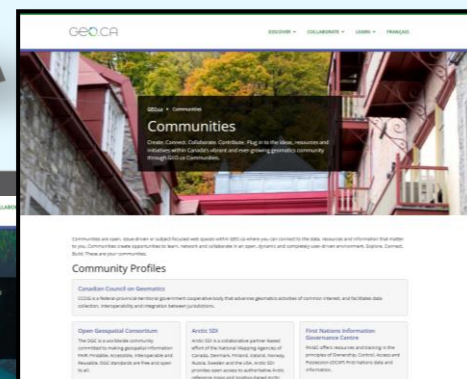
GEO.CA

DISCOVER COLLABORATE LEARN FRANÇAIS

GEO.ca > Communities

Communities

Create. Connect. Collaborate. Contribute. Plug in to the ideas, resources and initiatives within Canada's vibrant and ever-growing geomatics community through GEO.ca Communities.

Communities are open, issue-driven or subject-focused web spaces within GEO.ca where you can connect to the data, resources and information that matter to you. Communities create opportunities to learn, network and collaborate in an open, dynamic and completely user-driven environment. Explore. Connect. Build. These are your communities.

Community Profiles

Canadian Council on Geomatics

CCOG is a federal-provincial-territorial government cooperative body that advances geomatics activities of common interest, and facilitates data collection, interoperability and integration between jurisdictions.

Open Geospatial Consortium

The OGC is a worldwide community committed to making geospatial information FAIR: Findable, Accessible, Interoperable and Reusable. OGC Standards are free and open to all.

Arctic SDI

Arctic SDI is a collaborative partner-based effort of the National Mapping Agencies of Canada, Denmark, Finland, Iceland, Norway, Russia, Sweden and the USA. Arctic SDI provides open access to authoritative Arctic reference maps and location-based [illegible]

First Nations Information Governance Centre

FNIGC offers resources and training in the principles of Ownership, Control, Access and Possession (OCAP) First Nations data and information.